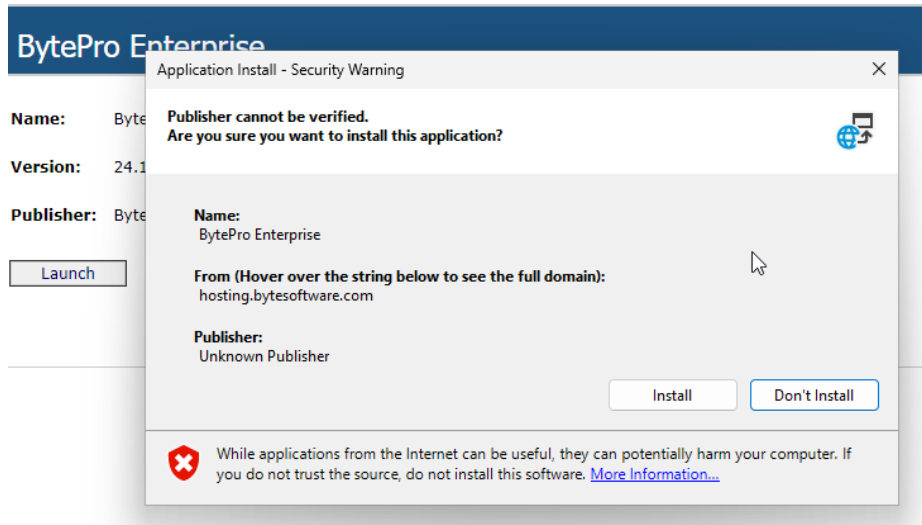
BytePro Enterprise

Name: Byte

Version: 24.1

Publisher: Byte

Launch

Application Install - Security Warning

Publisher cannot be verified.
Are you sure you want to install this application?

Name:
BytePro Enterprise

From (Hover over the string below to see the full domain):
hosting.bytesoftware.com

Publisher:
Unknown Publisher

Install

Don't Install

While applications from the Internet can be useful, they can potentially harm your computer. If you do not trust the source, do not install this software. More Information...